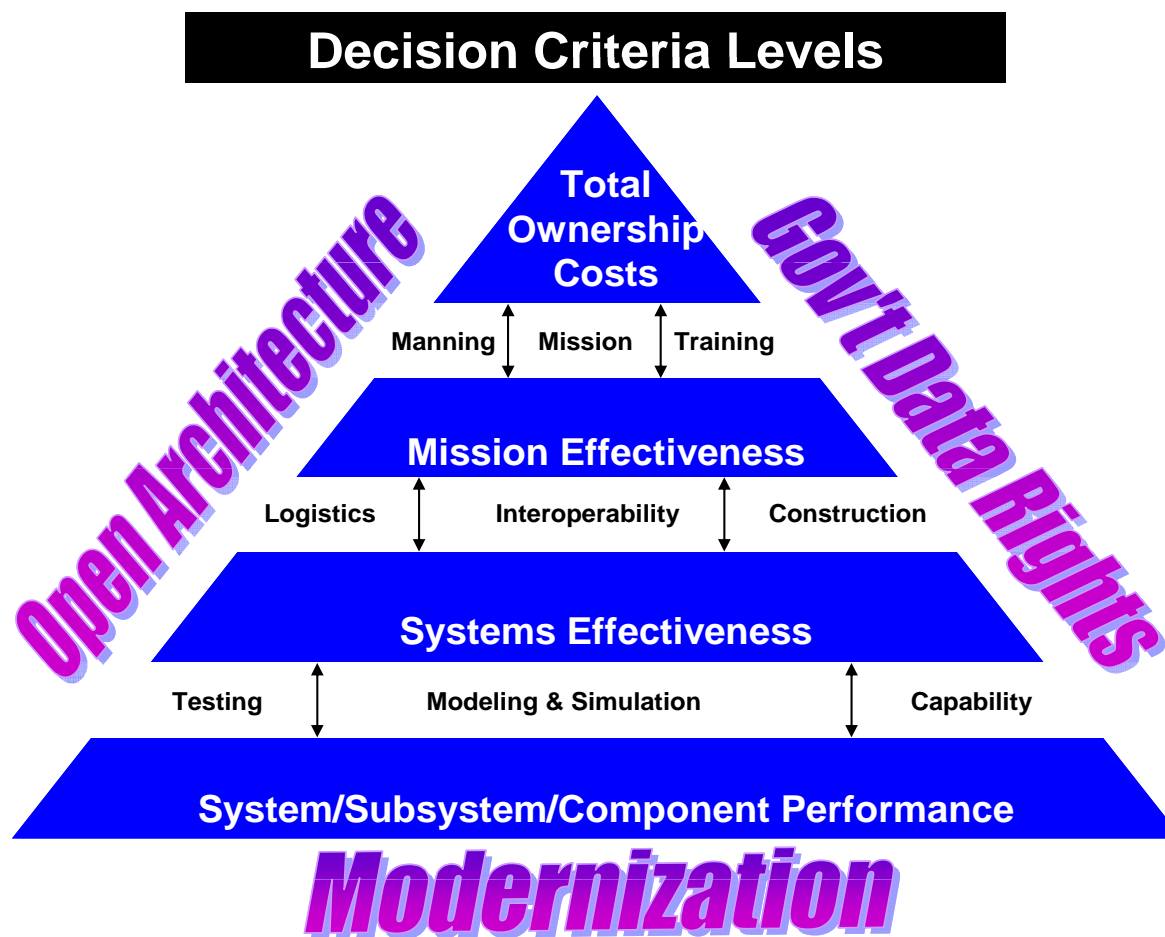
Decision Criteria Levels

Open Architecture

Gov't Data Rights

Total Ownership Costs

Manning Mission Training

Mission Effectiveness

Logistics Interoperability Construction

Systems Effectiveness

Testing Modeling & Simulation Capability

System/Subsystem/Component Performance

Modernization